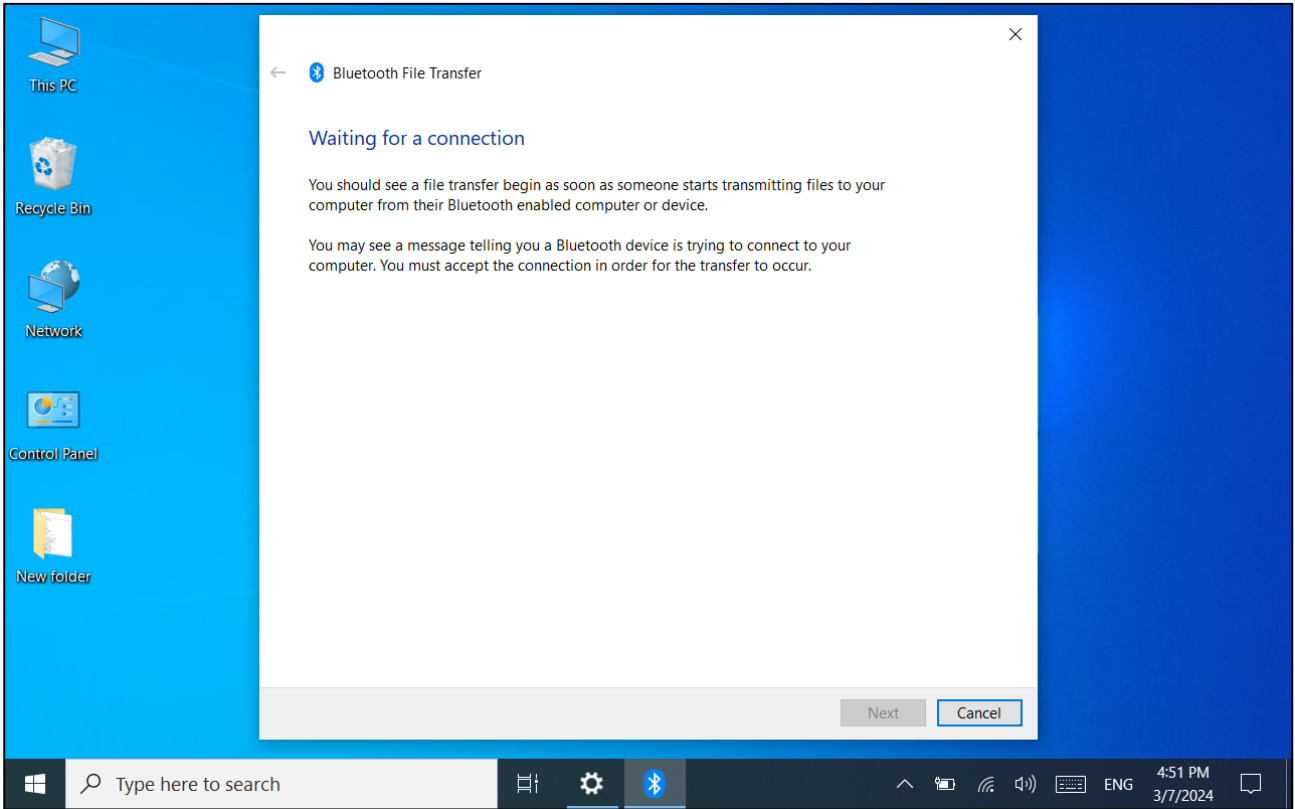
This PC

Recycle Bin

Network

Control Panel

New folder

Bluetooth File Transfer

Waiting for a connection

You should see a file transfer begin as soon as someone starts transmitting files to your computer from their Bluetooth enabled computer or device.

You may see a message telling you a Bluetooth device is trying to connect to your computer. You must accept the connection in order for the transfer to occur.

Next
Cancel

Type here to search

ENG
4:51 PM
3/7/2024